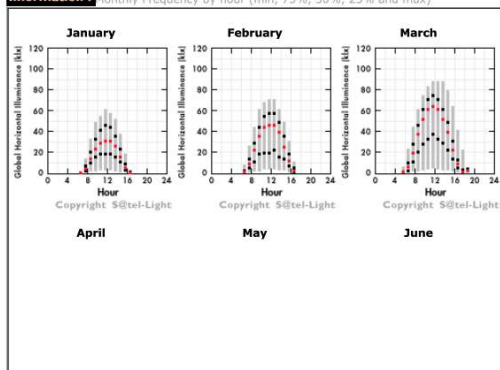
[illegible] Monthly Frequency by hour (min, 75%, 50%, 25% and max)

January

Global Horizontal Illuminance (klx)

120
100
80
60
40
20
0

0 4 8 12 16 20 24

Hour

Copyright S@tel-Light

February

Global Horizontal Illuminance (klx)

120
100
80
60
40
20
0

0 4 8 12 16 20 24

Hour

Copyright S@tel-Light

March

Global Horizontal Illuminance (klx)

120
100
80
60
40
20
0

0 4 8 12 16 20 24

Hour

Copyright S@tel-Light

April

May

June